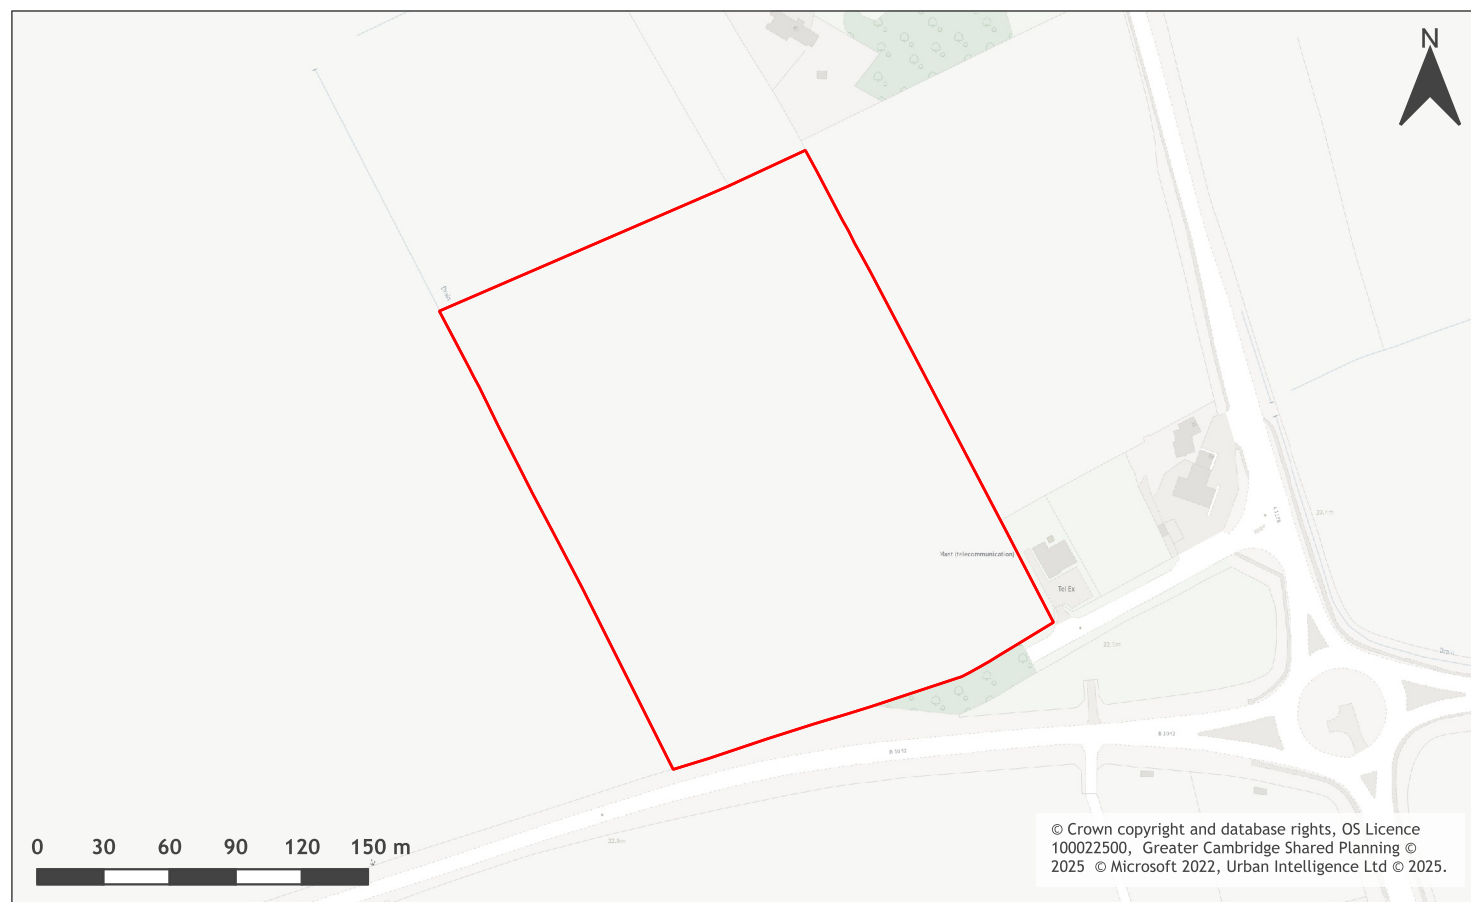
N

Drain

Mast (telecommunication)

Tel Ex

A1198

22.1m

22.5m

B1042

B1042

Drain

22.8m

0 30 60 90 120 150 m

© Crown copyright and database rights, OS Licence 100022500, Greater Cambridge Shared Planning © 2025 © Microsoft 2022, Urban Intelligence Ltd © 2025.